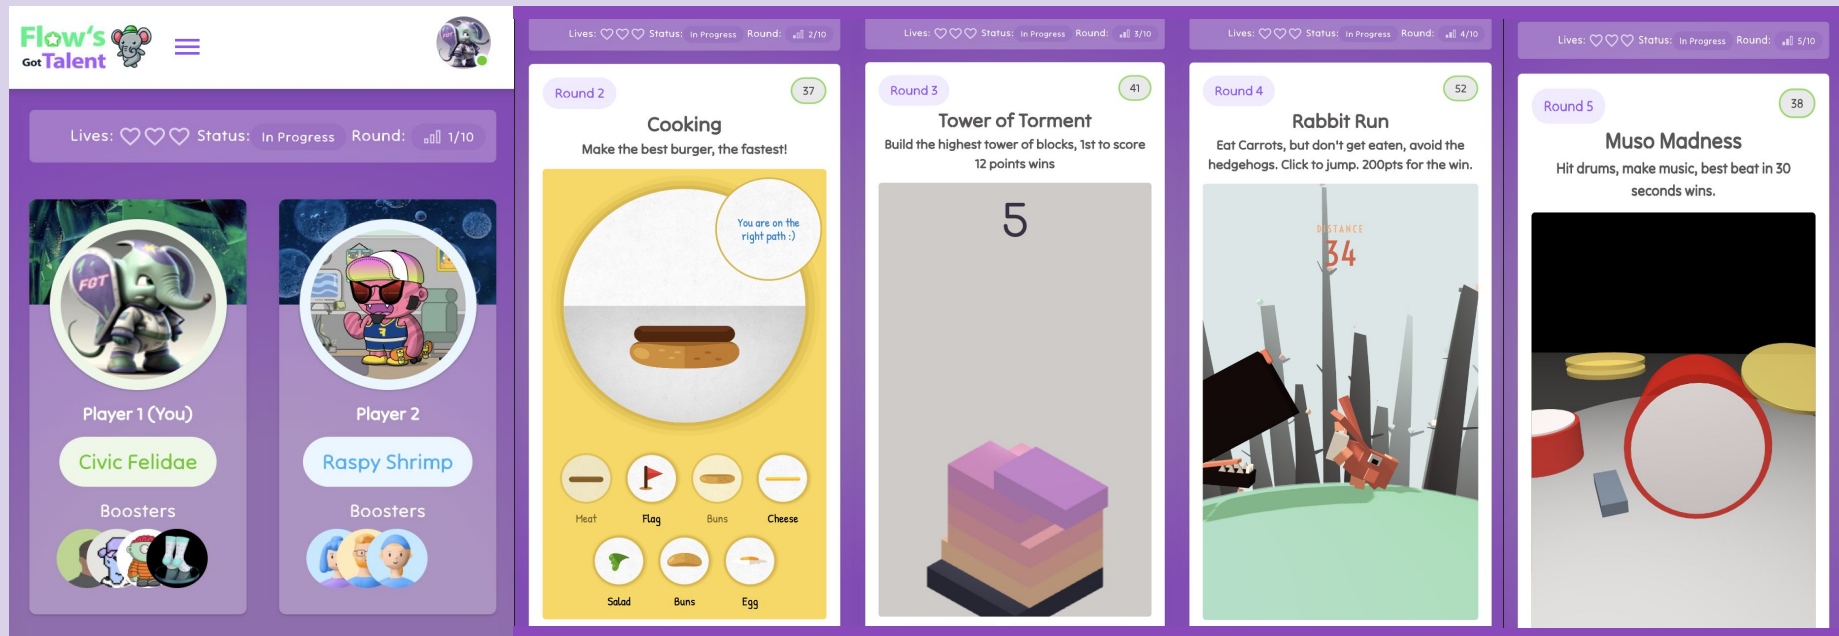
Flow's Got Talent

Lives: Status: In Progress Round: 1/10

Player 1 (You)

Civic Felidae

Boosters

Player 2

Raspy Shrimp

Boosters

Lives: Status: In Progress Round: 2/10

Round 2

37

Cooking

Make the best burger, the fastest!

You are on the right path :)

Meat

Flag

Buns

Cheese

Salad

Buns

Egg

Lives: Status: In Progress Round: 3/10

Round 3

41

Tower of Torment

Build the highest tower of blocks, 1st to score 12 points wins

5

Lives: Status: In Progress Round: 4/10

Round 4

52

Rabbit Run

Eat Carrots, but don't get eaten, avoid the hedgehogs. Click to jump. 200pts for the win.

DISTANCE

34

Lives: Status: In Progress Round: 5/10

Round 5

38

Muso Madness

Hit drums, make music, best beat in 30 seconds wins.